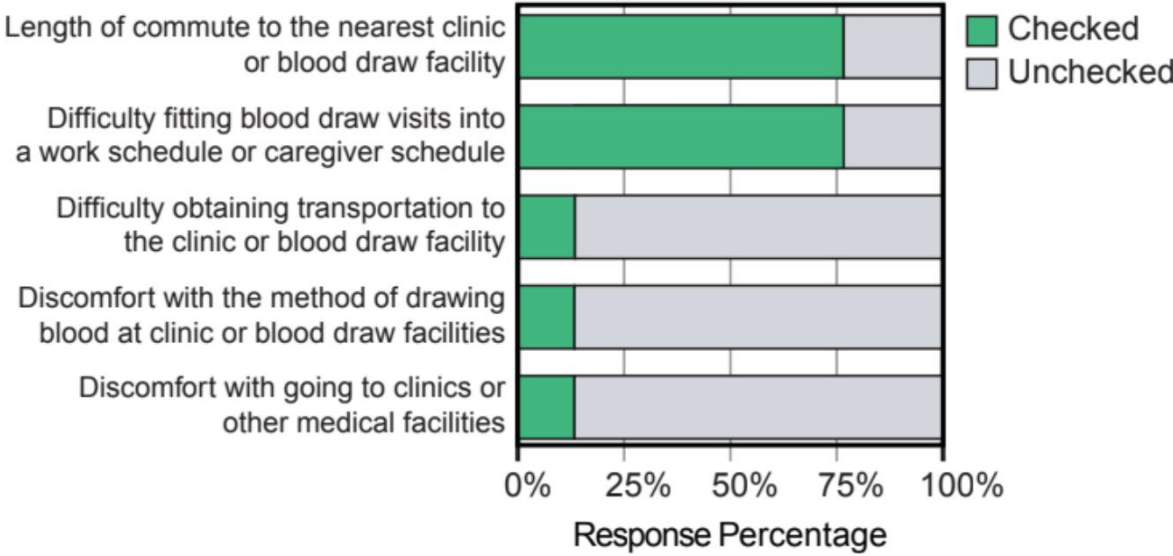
Length of commute to the nearest clinic or blood draw facility

Difficulty fitting blood draw visits into a work schedule or caregiver schedule

Difficulty obtaining transportation to the clinic or blood draw facility

Discomfort with the method of drawing blood at clinic or blood draw facilities

Discomfort with going to clinics or other medical facilities

Checked
Unchecked

0% 25% 50% 75% 100%

Response Percentage